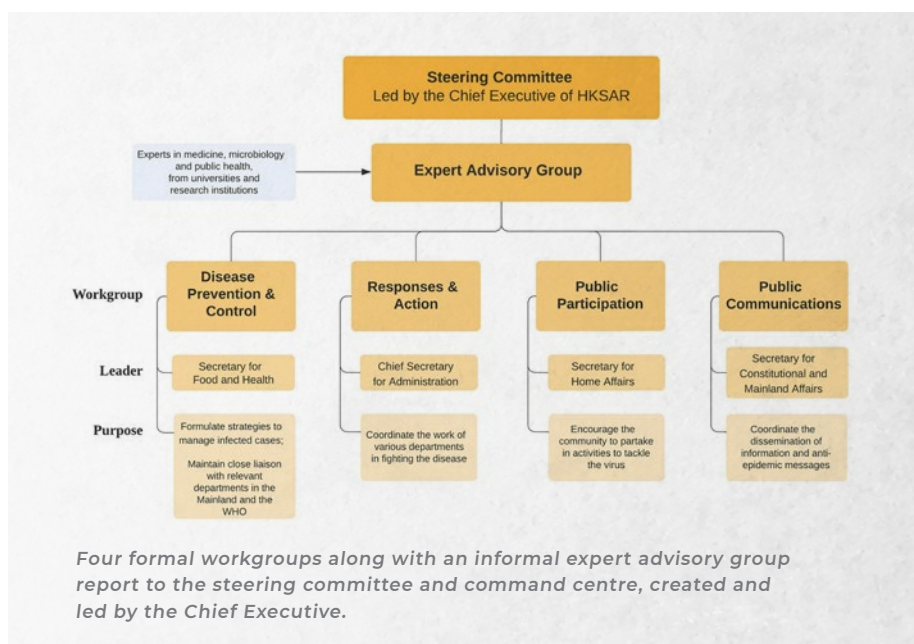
Steering Committee
Led by the Chief Executive of HKSAR

Experts in medicine, microbiology and public health, from universities and research institutions

Expert Advisory Group

Workgroup

Leader

Purpose

Disease Prevention & Control

Secretary for Food and Health

Formulate strategies to manage infected cases;

Maintain close liaison with relevant departments in the Mainland and the WHO

Responses & Action

Chief Secretary for Administration

Coordinate the work of various departments in fighting the disease

Public Participation

Secretary for Home Affairs

Encourage the community to partake in activities to tackle the virus

Public Communications

Secretary for Constitutional and Mainland Affairs

Coordinate the dissemination of information and anti-epidemic messages

Four formal workgroups along with an informal expert advisory group report to the steering committee and command centre, created and led by the Chief Executive.